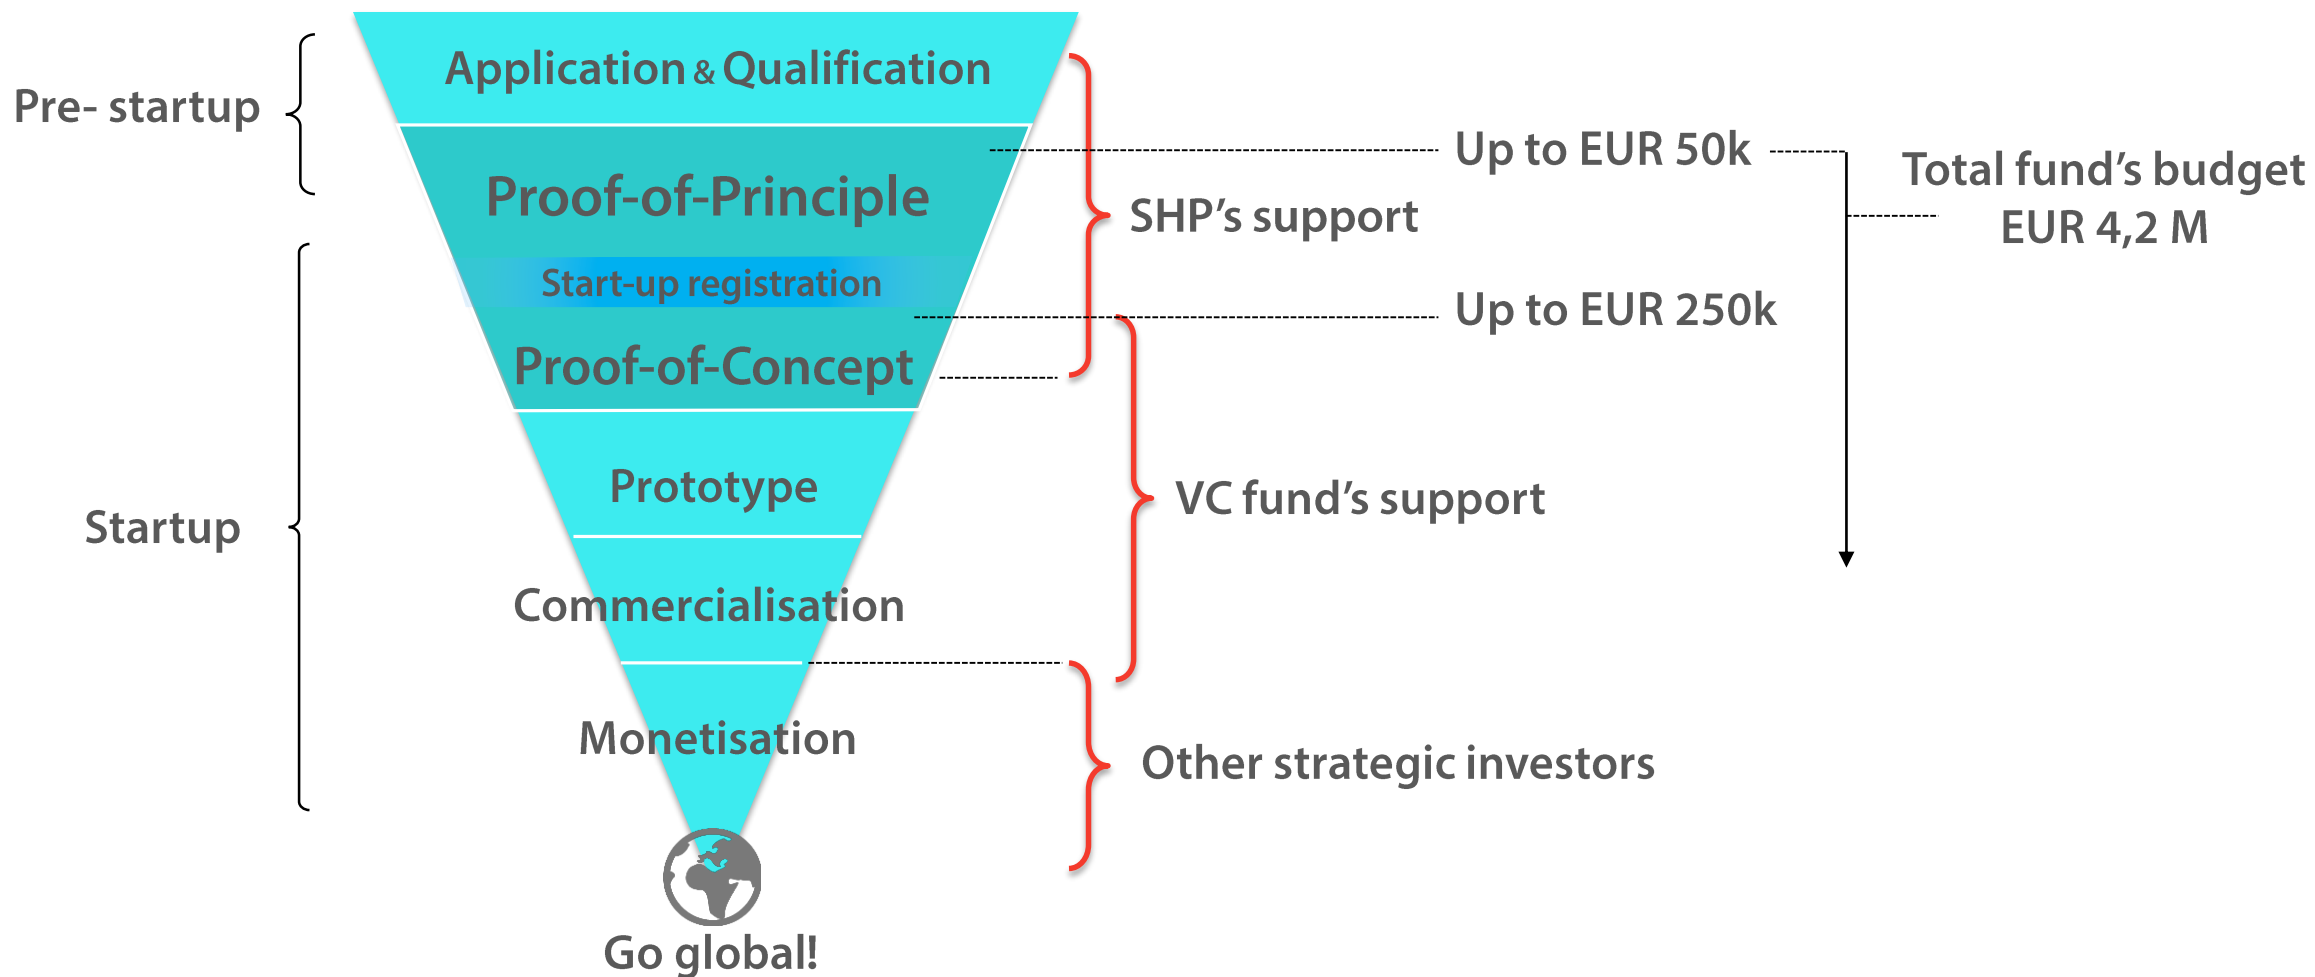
Pre- startup

Application & Qualification

Proof-of-Principle

Start-up registration

Proof-of-Concept

Startup

Prototype

Commercialisation

Monetisation

Go global!

Up to EUR 50k

SHP's support

Up to EUR 250k

VC fund's support

Other strategic investors

Total fund's budget EUR 4,2 M